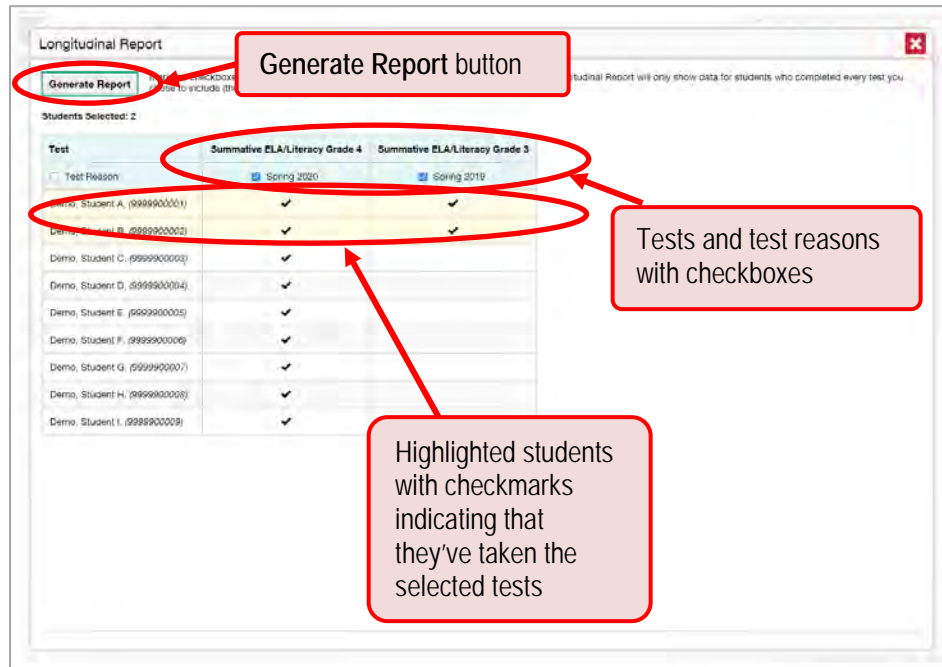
Longitudinal Report

Generate Report

Generate Report button

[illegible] checkboxe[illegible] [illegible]udinal Report will only show data for students who completed every test you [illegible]ose to include (th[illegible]

Students Selected: 2

| Test | Summative ELA/Literacy Grade 4 | Summative ELA/Literacy Grade 3 |
|---|---|---|
| Test Reason | Spring 2020 | Spring 2019 |
| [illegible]emo, Student A, (9999900001) | ✔ | ✔ |
| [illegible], Student B, (9999900002) | ✔ | ✔ |
| Demo, Student C, (9999900003) | ✔ | |
| Demo, Student D, (9999900004) | ✔ | |
| Demo, Student E, (9999900005) | ✔ | |
| Demo, Student F, (9999900006) | ✔ | |
| Demo, Student G, (9999900007) | ✔ | |
| Demo, Student H, (9999900008) | ✔ | |
| Demo, Student I, (9999900009) | ✔ | |

Tests and test reasons with checkboxes

Highlighted students with checkmarks indicating that they've taken the selected tests